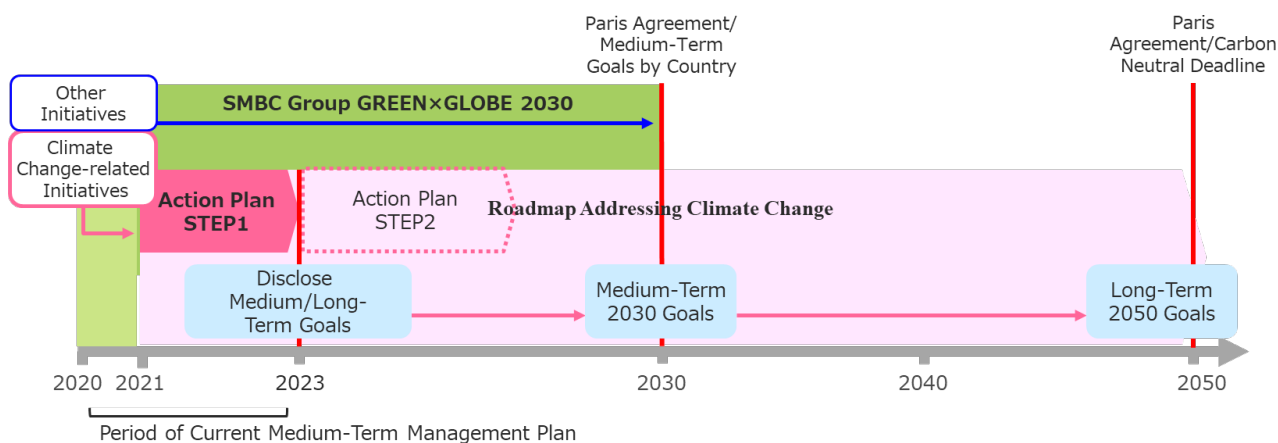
Paris Agreement/ Medium-Term Goals by Country

Paris Agreement/Carbon Neutral Deadline

Other Initiatives

SMBC Group GREEN×GLOBE 2030

Climate Change-related Initiatives

Action Plan STEP1

Action Plan STEP2

Roadmap Addressing Climate Change

Disclose Medium/Long-Term Goals

Medium-Term 2030 Goals

Long-Term 2050 Goals

2020 2021 2023 2030 2040 2050

Period of Current Medium-Term Management Plan